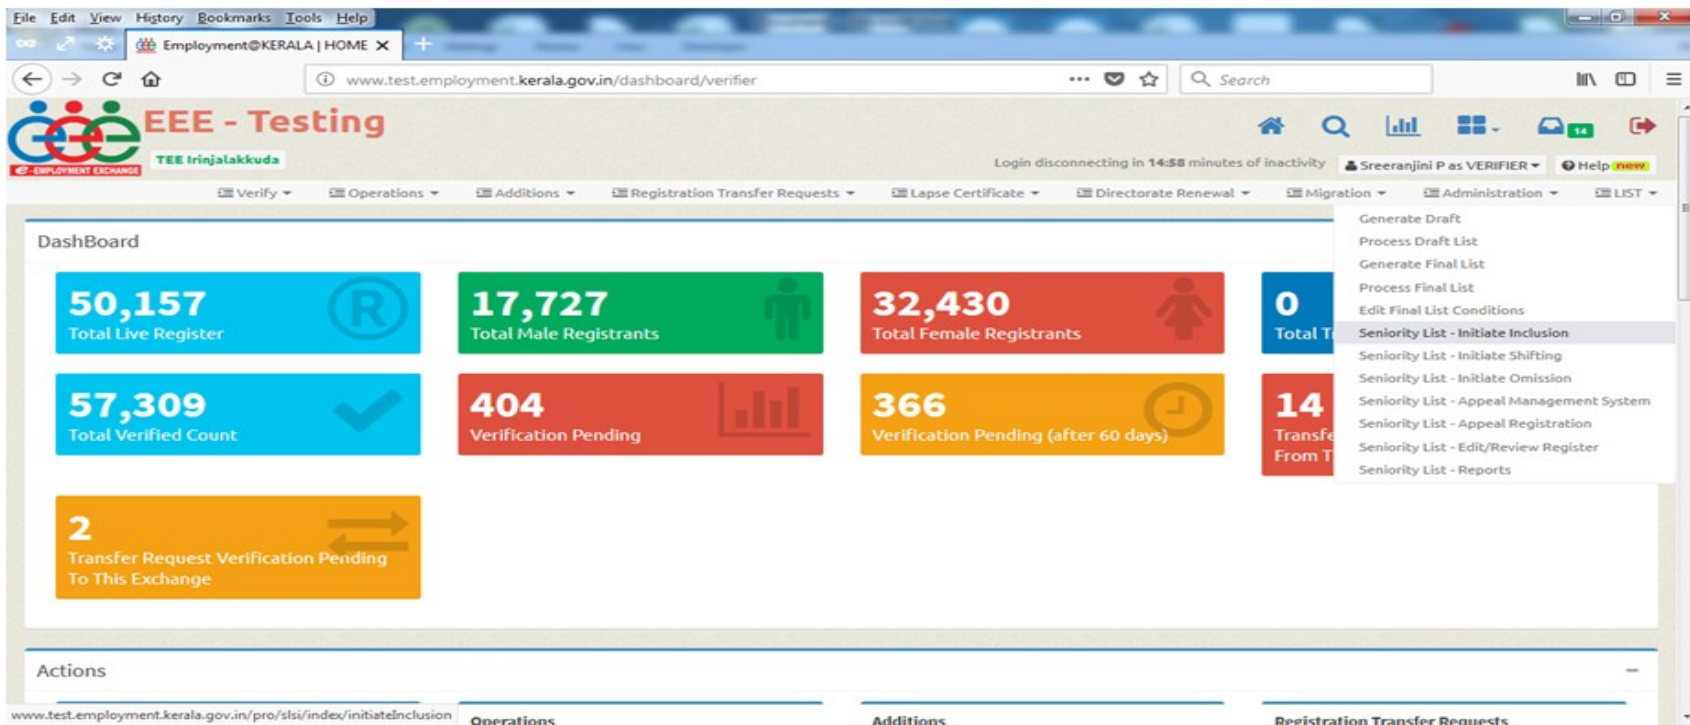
File Edit View History Bookmarks Tools Help

Employment@KERALA | HOME ×

www.test.employment.kerala.gov.in/dashboard/verifier

Search

EEE - Testing

TEE Irinjalakkuda

E-EMPLOYMENT EXCHANGE

14

Login disconnecting in 14:58 minutes of inactivity

Sreeranjini P as VERIFIER

Help new

Verify Operations Additions Registration Transfer Requests Lapse Certificate Directorate Renewal Migration Administration LIST

DashBoard

50,157
Total Live Register

17,727
Total Male Registrants

32,430
Total Female Registrants

0
Total T

57,309
Total Verified Count

404
Verification Pending

366
Verification Pending (after 60 days)

14
Transfe
From T

2
Transfer Request Verification Pending To This Exchange

Generate Draft
Process Draft List
Generate Final List
Process Final List
Edit Final List Conditions
Seniority List - Initiate Inclusion
Seniority List - Initiate Shifting
Seniority List - Initiate Omission
Seniority List - Appeal Management System
Seniority List - Appeal Registration
Seniority List - Edit/Review Register
Seniority List - Reports

Actions

www.test.employment.kerala.gov.in/pro/slsi/index/initiateInclusion

Operations

Additions

Registration Transfer Requests